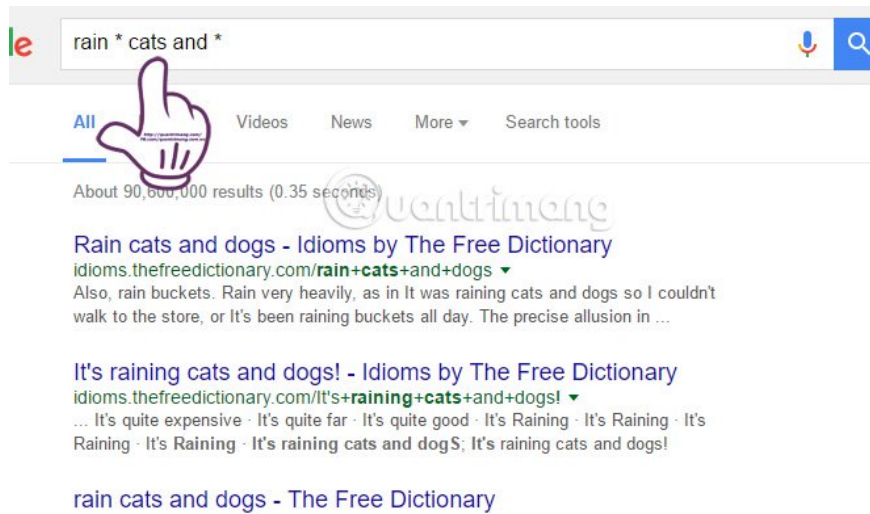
le

rain * cats and *

All

Videos

News

More ▾

Search tools

About 90,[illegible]00,000 results (0.35 seconds)

Rain cats and dogs - Idioms by The Free Dictionary

idioms.thefreedictionary.com/rain+cats+and+dogs ▾

Also, rain buckets. Rain very heavily, as in It was raining cats and dogs so I couldn't walk to the store, or It's been raining buckets all day. The precise allusion in ...

It's raining cats and dogs! - Idioms by The Free Dictionary

idioms.thefreedictionary.com/It's+raining+cats+and+dogs! ▾

... It's quite expensive · It's quite far · It's quite good · It's Raining · It's Raining · It's Raining · It's Raining · It's raining cats and dogS; It's raining cats and dogs!

rain cats and dogs - The Free Dictionary